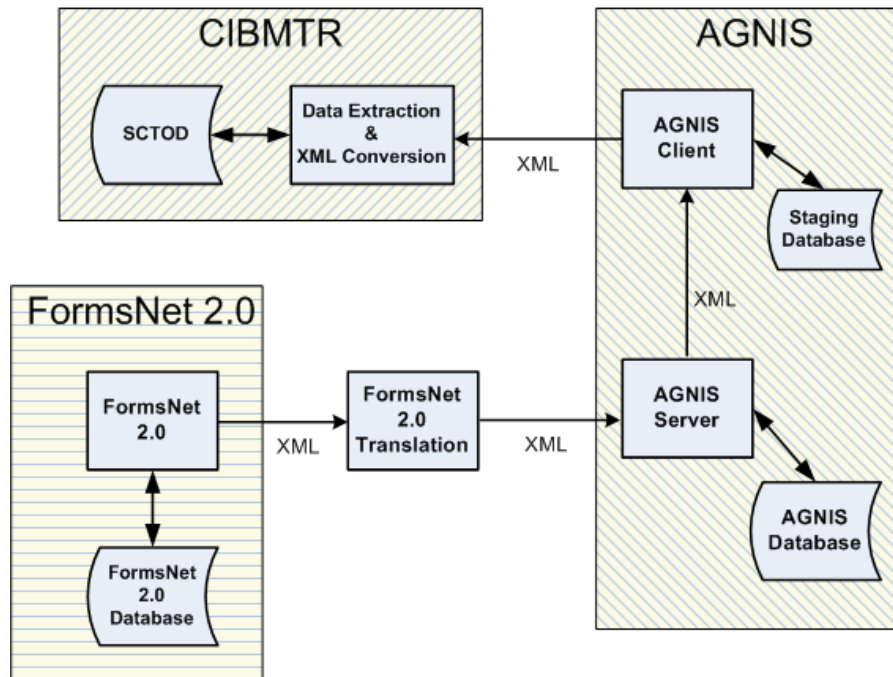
CIBMTR

SCTOD

Data Extraction & XML Conversion

XML

AGNIS

AGNIS Client

Staging Database

XML

FormsNet 2.0

FormsNet 2.0

XML

FormsNet 2.0 Translation

XML

AGNIS Server

FormsNet 2.0 Database

AGNIS Database